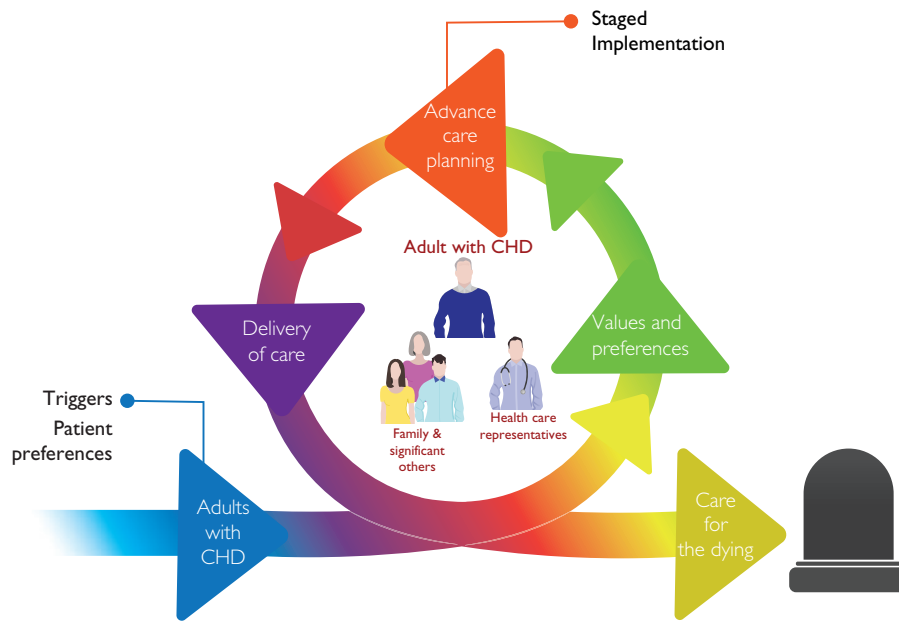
Staged Implementation

Advance care planning

Adult with CHD

Values and preferences

Delivery of care

Triggers

Patient preferences

Family & significant others

Health care representatives

Adults with CHD

Care for the dying